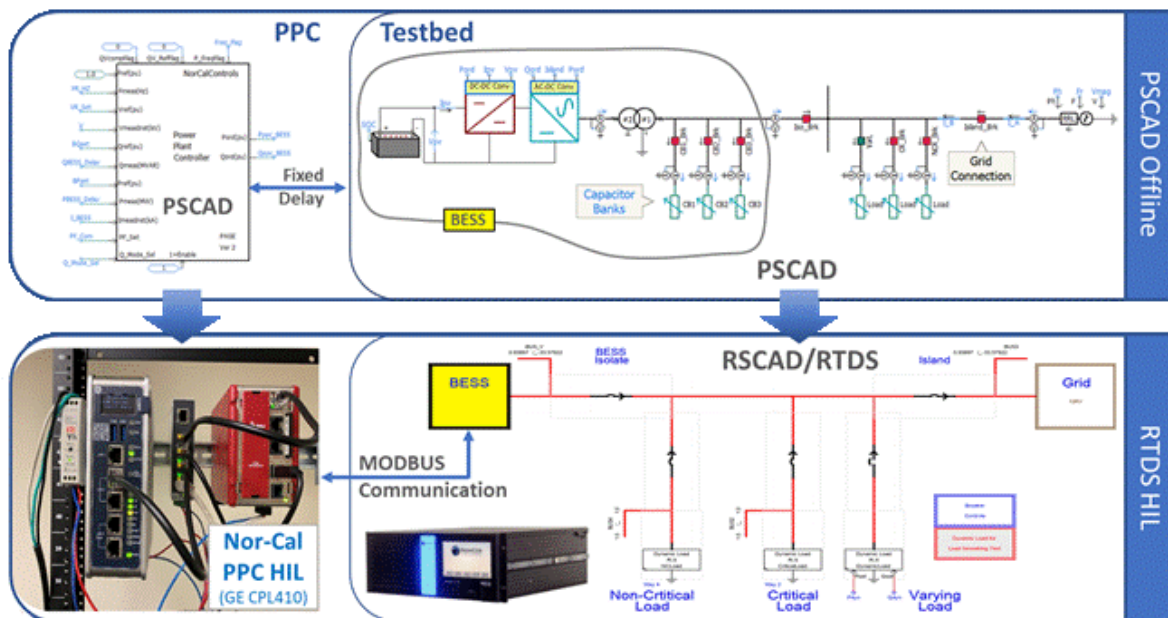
PPC

Testbed

PSCAD Offline

NorCalControls

Power Plant Controller

PSCAD

Fixed Delay

DC-DC Conv

AC-DC Conv

Capacitor Banks

BESS

Grid Connection

PSCAD

RSCAD/RTDS

BESS

BESS Isolate

Island

Grid

MODBUS Communication

Nor-Cal PPC HIL (GE CPL410)

Non-Crtitical Load

Crtitical Load

Varying Load

RTDS HIL